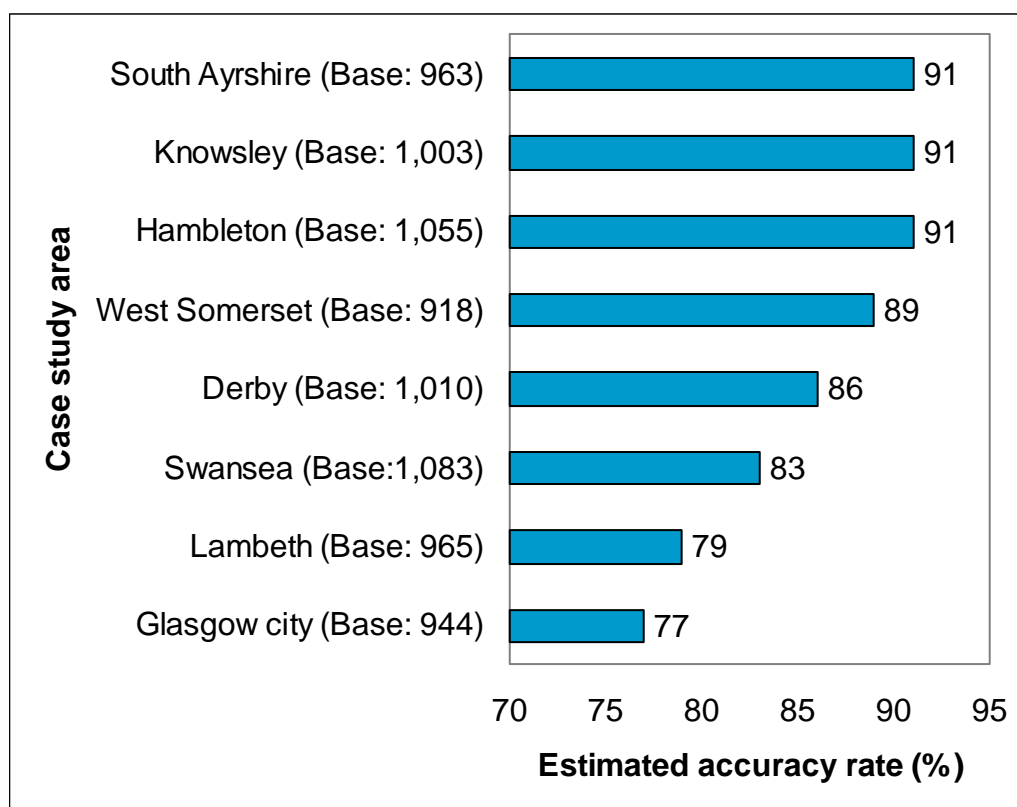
Case study area

South Ayrshire (Base: 963) 91
Knowsley (Base: 1,003) 91
Hambleton (Base: 1,055) 91
West Somerset (Base: 918) 89
Derby (Base: 1,010) 86
Swansea (Base:1,083) 83
Lambeth (Base: 965) 79
Glasgow city (Base: 944) 77

70 75 80 85 90 95

Estimated accuracy rate (%)